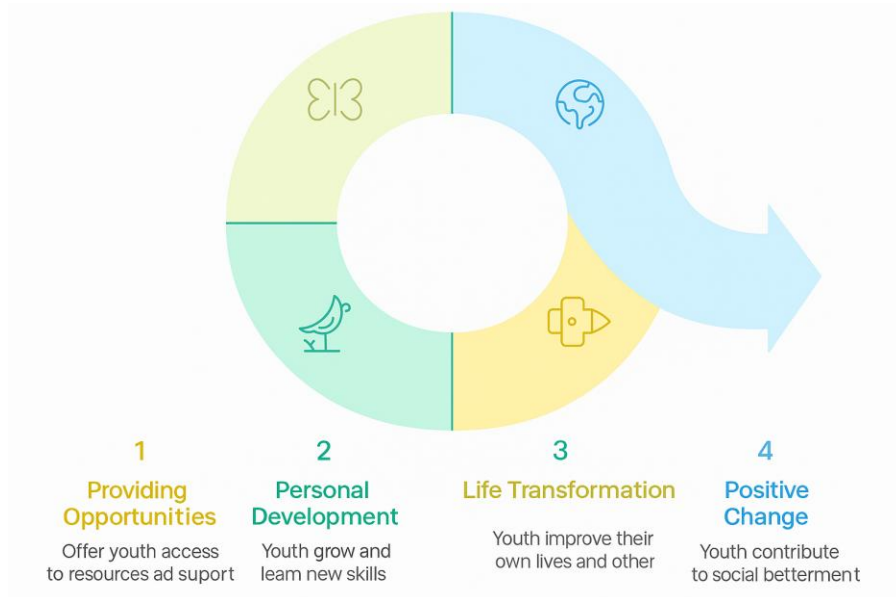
1

Providing Opportunities

Offer youth access to resources ad suport

2

Personal Development

Youth grow and leam new skills

3

Life Transformation

Youth improve their own lives and other

4

Positive Change

Youth contribute to social betterment